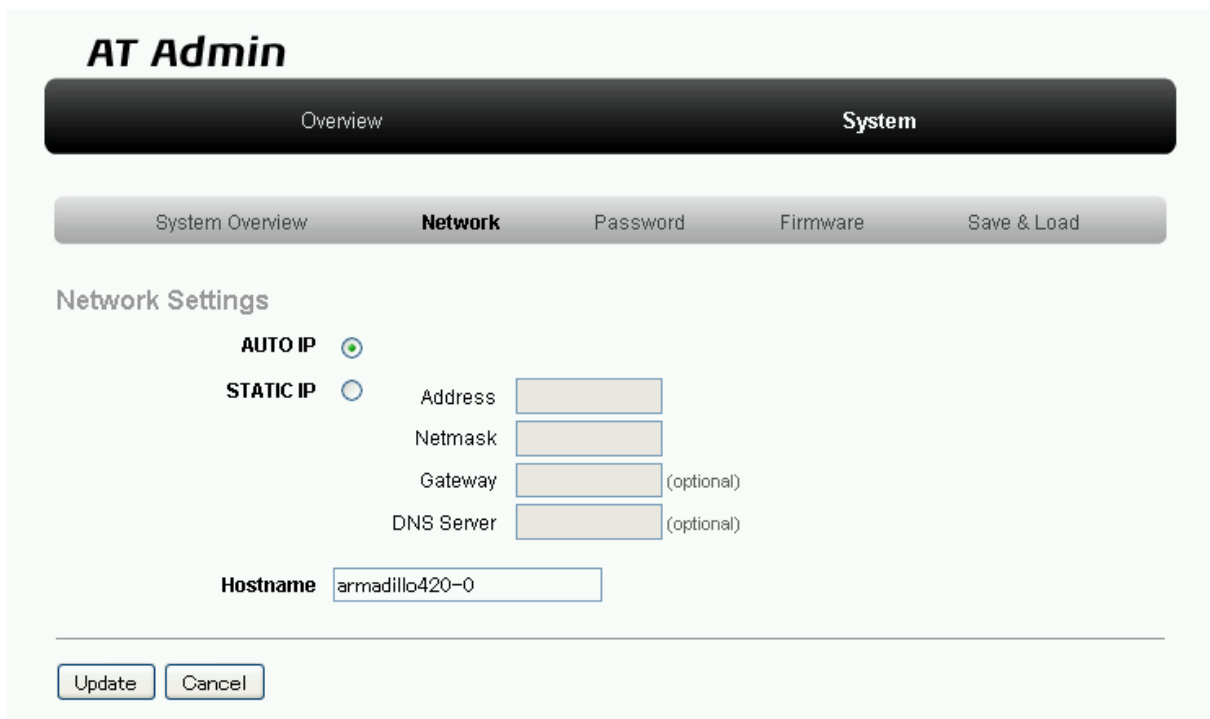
AT Admin

Overview System

System Overview Network Password Firmware Save & Load

Network Settings

AUTO IP

STATIC IP

Address

Netmask

Gateway (optional)

DNS Server (optional)

Hostname armadillo420-0

Update Cancel